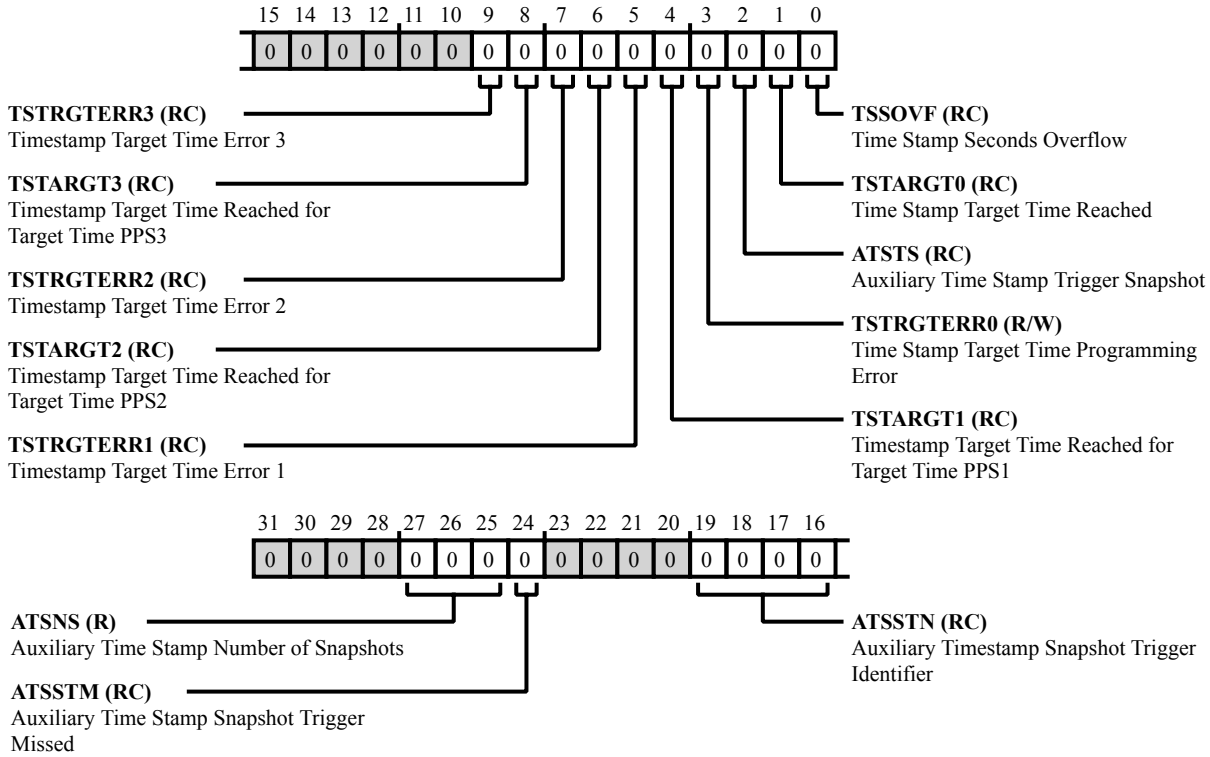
15 14 13 12 11 10 9 8 7 6 5 4 3 2 1 0

| 0 | 0 | 0 | 0 | 0 | 0 | 0 | 0 | 0 | 0 | 0 | 0 | 0 | 0 | 0 | 0 |
|---|---|---|---|---|---|---|---|---|---|---|---|---|---|---|---|

**TSTRGTERR3 (RC)**
Timestamp Target Time Error 3

**TSTARGT3 (RC)**
Timestamp Target Time Reached for Target Time PPS3

**TSTRGTERR2 (RC)**
Timestamp Target Time Error 2

**TSTARGT2 (RC)**
Timestamp Target Time Reached for Target Time PPS2

**TSTRGTERR1 (RC)**
Timestamp Target Time Error 1

**TSSOVF (RC)**
Time Stamp Seconds Overflow

**TSTARGT0 (RC)**
Time Stamp Target Time Reached

**ATSTS (RC)**
Auxiliary Time Stamp Trigger Snapshot

**TSTRGTERR0 (R/W)**
Time Stamp Target Time Programming Error

**TSTARGT1 (RC)**
Timestamp Target Time Reached for Target Time PPS1

31 30 29 28 27 26 25 24 23 22 21 20 19 18 17 16

| 0 | 0 | 0 | 0 | 0 | 0 | 0 | 0 | 0 | 0 | 0 | 0 | 0 | 0 | 0 | 0 |
|---|---|---|---|---|---|---|---|---|---|---|---|---|---|---|---|

**ATSNS (R)**
Auxiliary Time Stamp Number of Snapshots

**ATSSTM (RC)**
Auxiliary Time Stamp Snapshot Trigger Missed

**ATSSTN (RC)**
Auxiliary Timestamp Snapshot Trigger Identifier